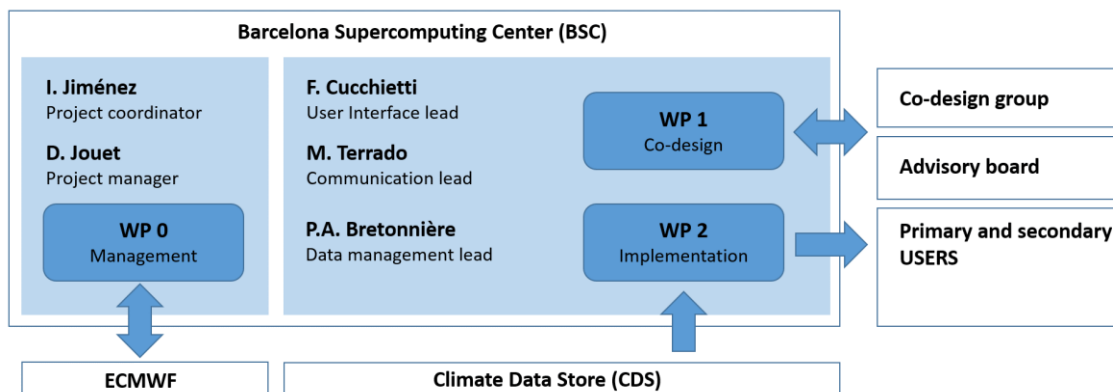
Barcelona Supercomputing Center (BSC)

I. Jiménez
Project coordinator

D. Jouet
Project manager

WP 0
Management

F. Cucchietti
User Interface lead

M. Terrado
Communication lead

P.A. Bretonnière
Data management lead

WP 1
Co-design

WP 2
Implementation

Co-design group

Advisory board

Primary and secondary USERS

ECMWF

Climate Data Store (CDS)